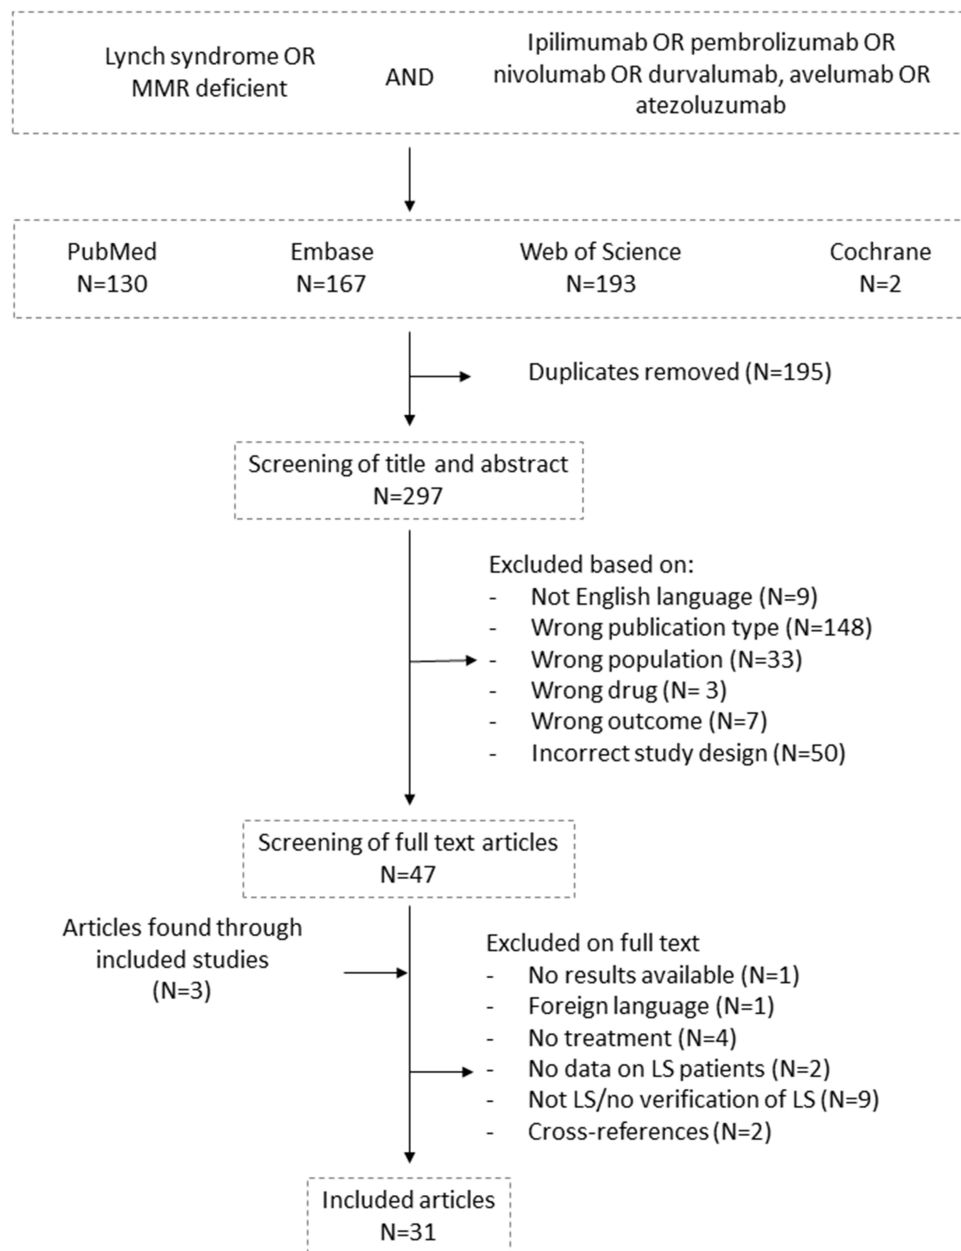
Lynch syndrome OR MMR deficient

AND

Ipilimumab OR pembrolizumab OR nivolumab OR durvalumab, avelumab OR atezoluzumab

PubMed
N=130

Embase
N=167

Web of Science
N=193

Cochrane
N=2

Duplicates removed (N=195)

Screening of title and abstract
N=297

Excluded based on:
- Not English language (N=9)
- Wrong publication type (N=148)
- Wrong population (N=33)
- Wrong drug (N= 3)
- Wrong outcome (N=7)
- Incorrect study design (N=50)

Screening of full text articles
N=47

Articles found through included studies
(N=3)

Excluded on full text
- No results available (N=1)
- Foreign language (N=1)
- No treatment (N=4)
- No data on LS patients (N=2)
- Not LS/no verification of LS (N=9)
- Cross-references (N=2)

Included articles
N=31